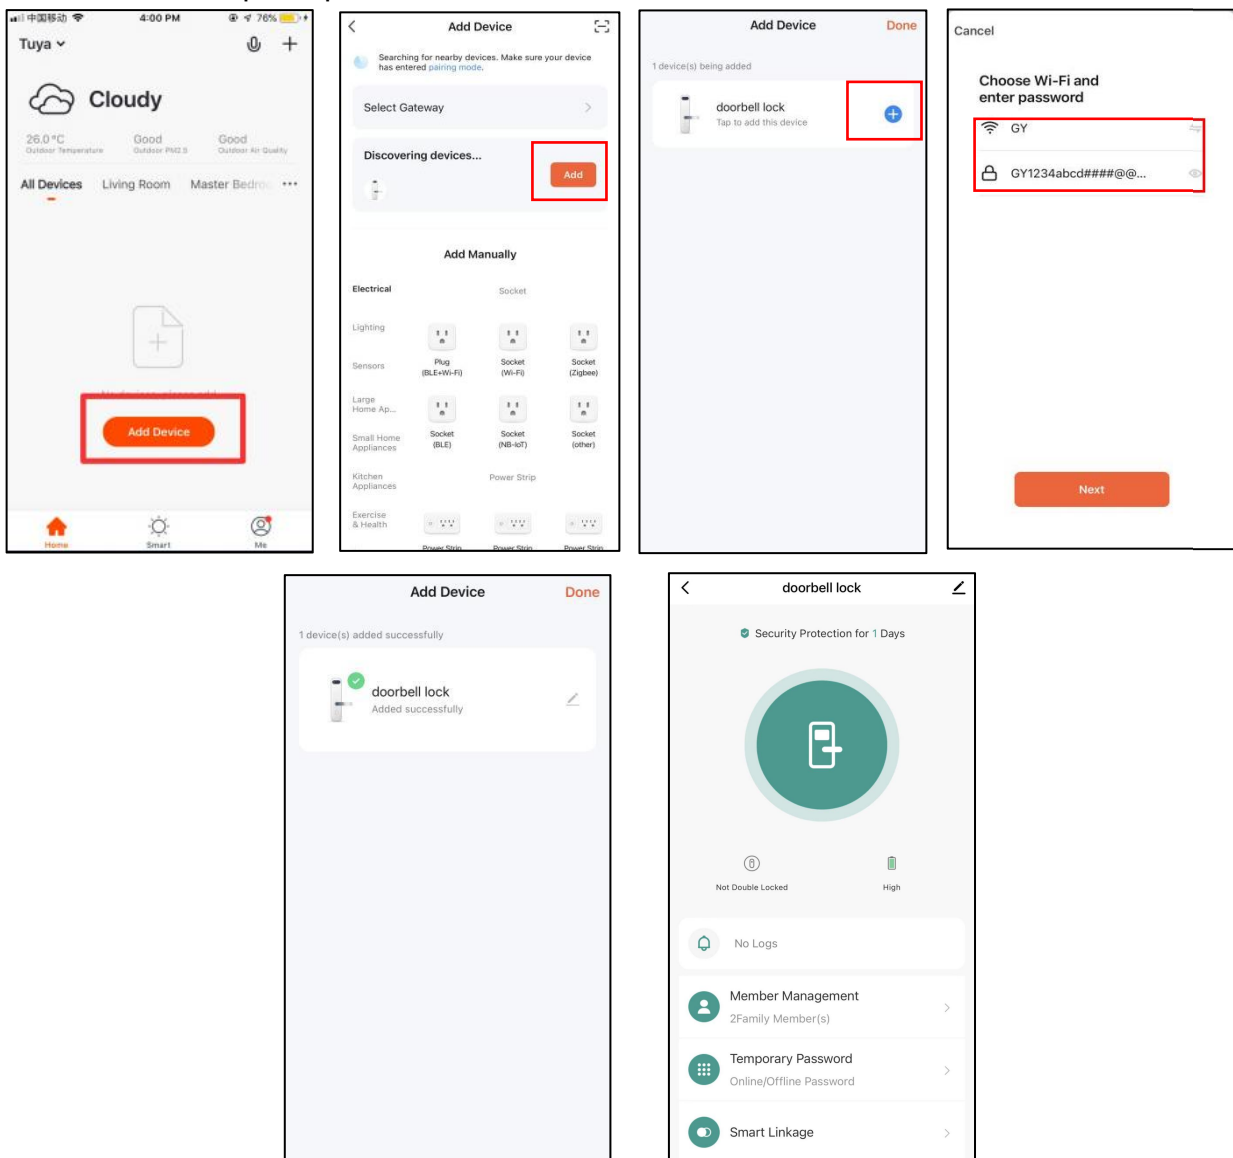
中国移动 4:00 PM 76%

Tuya

Cloudy

26.0 °C Outdoor Temperature
Good Outdoor PM2.5
Good Outdoor Air Quality

All Devices Living Room Master Bedro ···

Add Device

Home Smart Me

Add Device

Searching for nearby devices. Make sure your device has entered pairing mode.

Select Gateway

Discovering devices...

Add

Add Manually

Electrical
Lighting
Sensors
Large Home Ap...
Small Home Appliances
Kitchen Appliances
Exercise & Health

Socket

Plug (BLE+Wi-Fi)
Socket (Wi-Fi)
Socket (Zigbee)
Socket (BLE)
Socket (NB-IoT)
Socket (other)

Power Strip

Power Strip Power Strip Power Strip

Add Device Done

1 device(s) being added

doorbell lock
Tap to add this device

Cancel

Choose Wi-Fi and enter password

GY

GY1234abcd####@@...

Next

Add Device Done

1 device(s) added successfully

doorbell lock
Added successfully

doorbell lock

Security Protection for 1 Days

Not Double Locked

High

No Logs

Member Management
2Family Member(s)

Temporary Password
Online/Offline Password

Smart Linkage